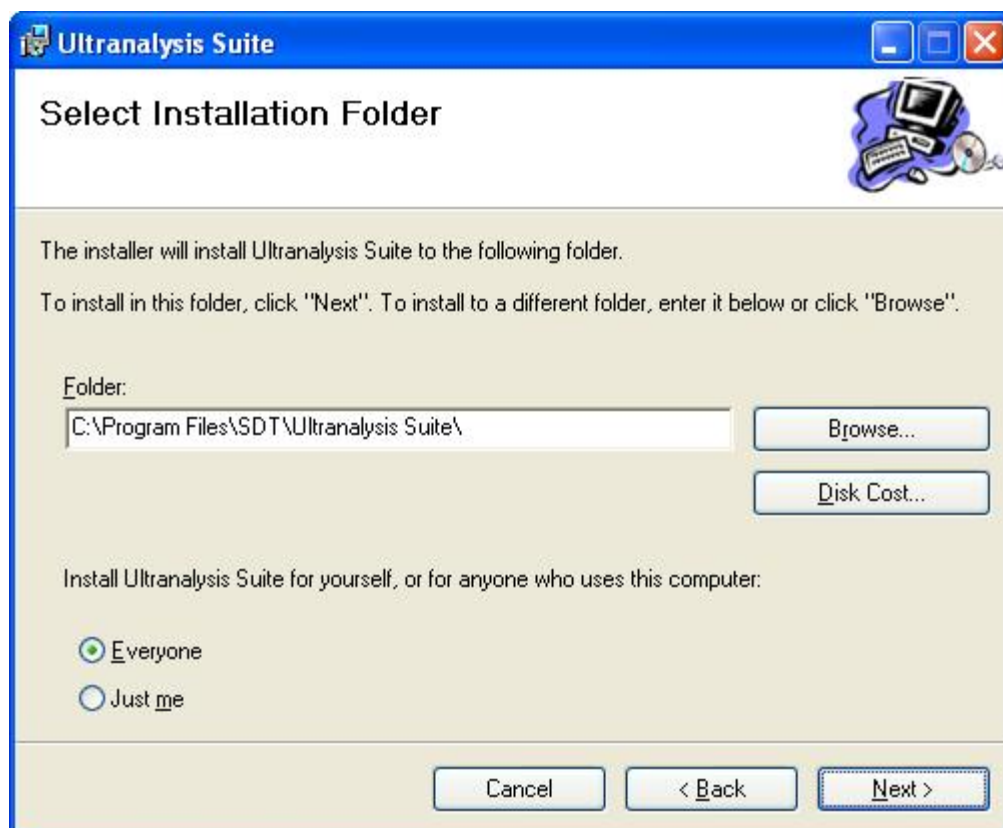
Ultranalysis Suite

Select Installation Folder

The installer will install Ultranalysis Suite to the following folder.

To install in this folder, click "Next". To install to a different folder, enter it below or click "Browse".

Folder:

C:\Program Files\SDT\Ultranalysis Suite\

Browse...

Disk Cost...

Install Ultranalysis Suite for yourself, or for anyone who uses this computer:

Everyone

Just me

Cancel

< Back

Next >